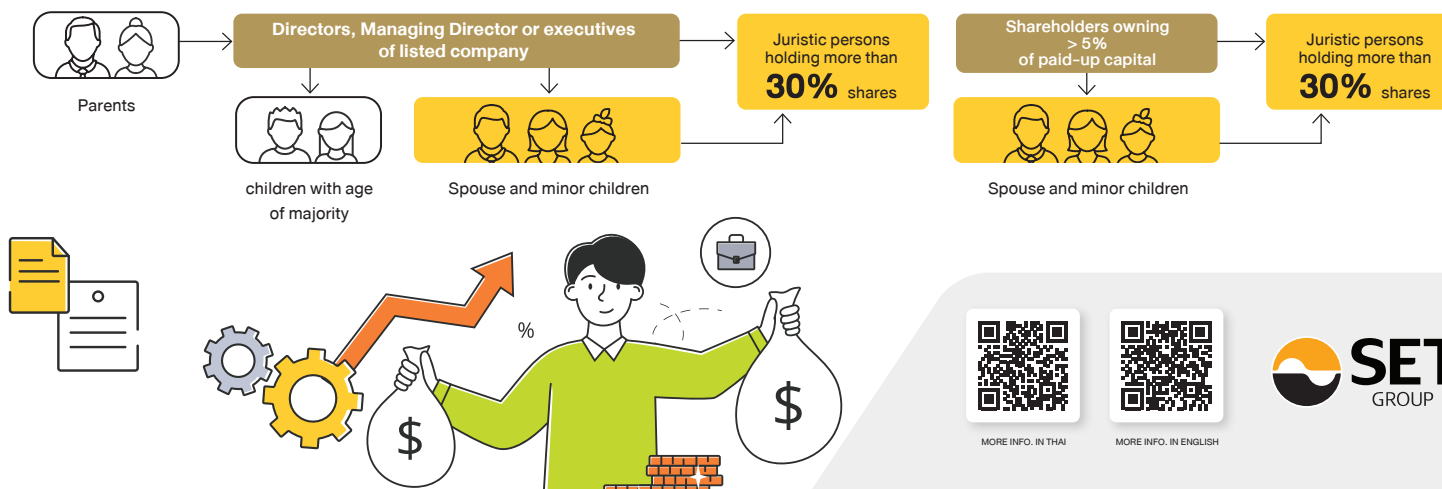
Parents

Directors, Managing Director or executives of listed company

children with age of majority

Spouse and minor children

Juristic persons holding more than 30% shares

Shareholders owning > 5% of paid-up capital

Spouse and minor children

Juristic persons holding more than 30% shares

%

$

$

MORE INFO. IN THAI

MORE INFO. IN ENGLISH

SET GROUP